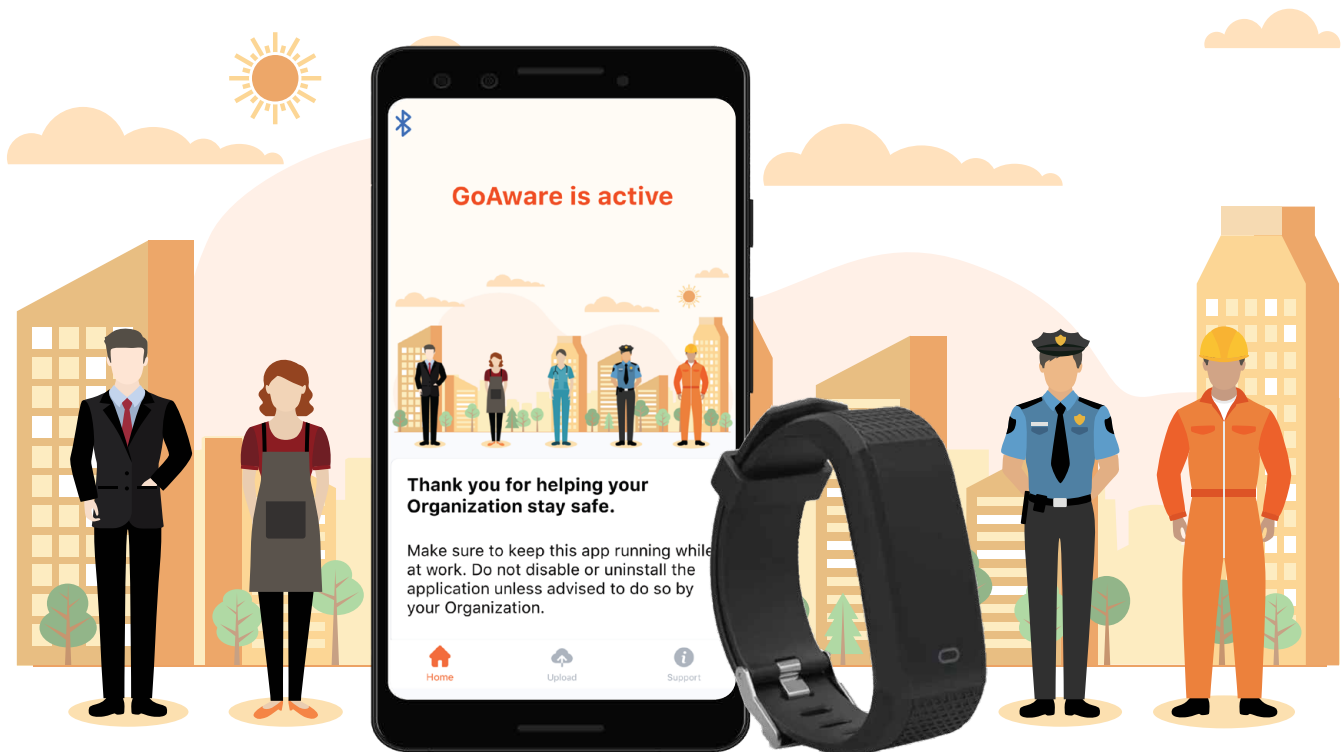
GoAware is active

Thank you for helping your Organization stay safe.

Make sure to keep this app running while at work. Do not disable or uninstall the application unless advised to do so by your Organization.

Home
Upload
Support